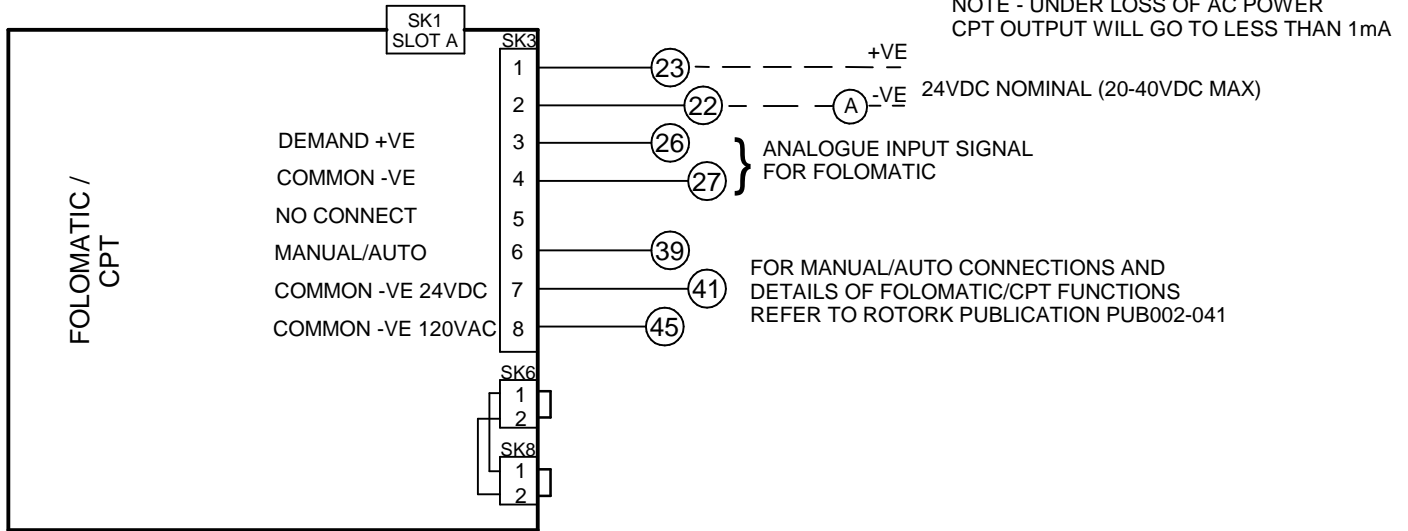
NOTE - UNDER LOSS OF AC POWER
CPT OUTPUT WILL GO TO LESS THAN 1mA

SK1
SLOT A

SK3

FOLOMATIC / CPT

1
23
+VE

2
22
A
-VE
24VDC NOMINAL (20-40VDC MAX)

DEMAND +VE
3
26

COMMON -VE
4
27

ANALOGUE INPUT SIGNAL
FOR FOLOMATIC

NO CONNECT
5

MANUAL/AUTO
6
39

COMMON -VE 24VDC
7
41

COMMON -VE 120VAC
8
45

FOR MANUAL/AUTO CONNECTIONS AND
DETAILS OF FOLOMATIC/CPT FUNCTIONS
REFER TO ROTORK PUBLICATION PUB002-041

SK6
1
2

SK8
1
2